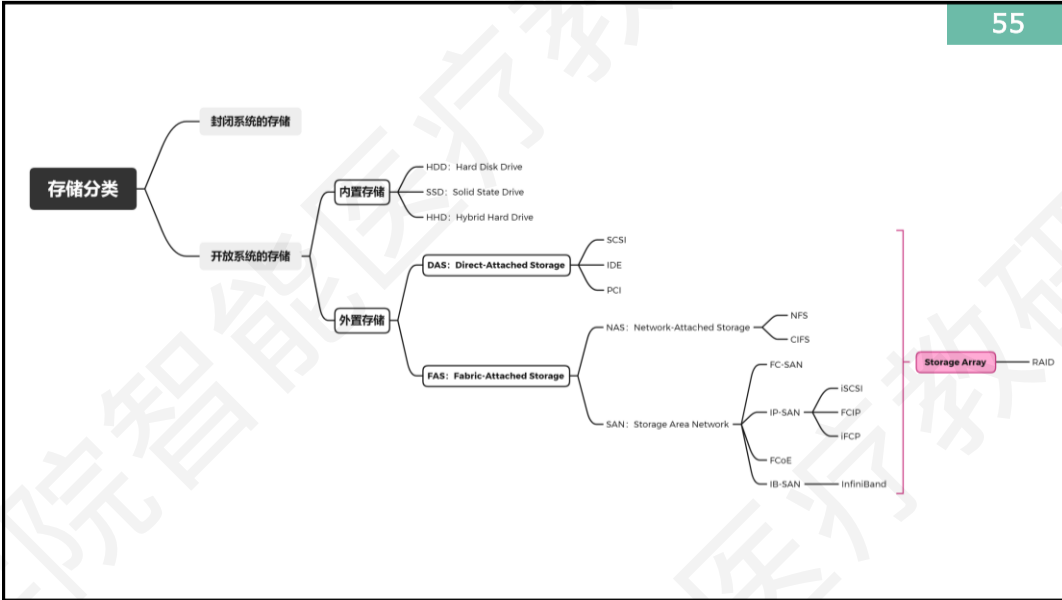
55

存储分类

封闭系统的存储

开放系统的存储

内置存储

HDD：Hard Disk Drive

SSD：Solid State Drive

HHD：Hybrid Hard Drive

外置存储

DAS：Direct-Attached Storage

SCSI

IDE

PCI

FAS：Fabric-Attached Storage

NAS：Network-Attached Storage

NFS

CIFS

SAN：Storage Area Network

FC-SAN

IP-SAN

iSCSI

FCIP

iFCP

FCoE

IB-SAN

InfiniBand

Storage Array

RAID